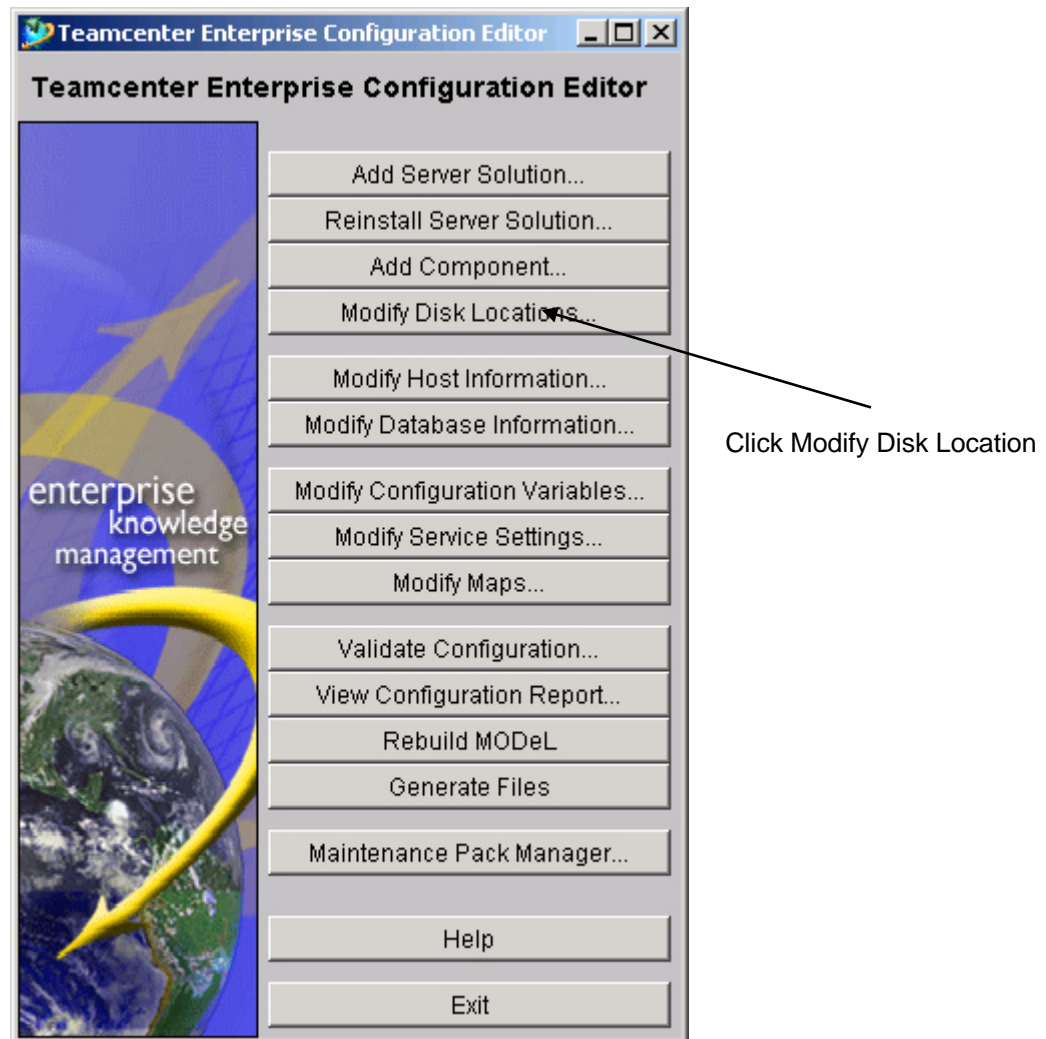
Teamcenter Enterprise Configuration Editor

Teamcenter Enterprise Configuration Editor

enterprise knowledge management

Add Server Solution...

Reinstall Server Solution...

Add Component...

Modify Disk Locations...

Modify Host Information...

Modify Database Information...

Modify Configuration Variables...

Modify Service Settings...

Modify Maps...

Validate Configuration...

View Configuration Report...

Rebuild MODeL

Generate Files

Maintenance Pack Manager...

Help

Exit

Click Modify Disk Location